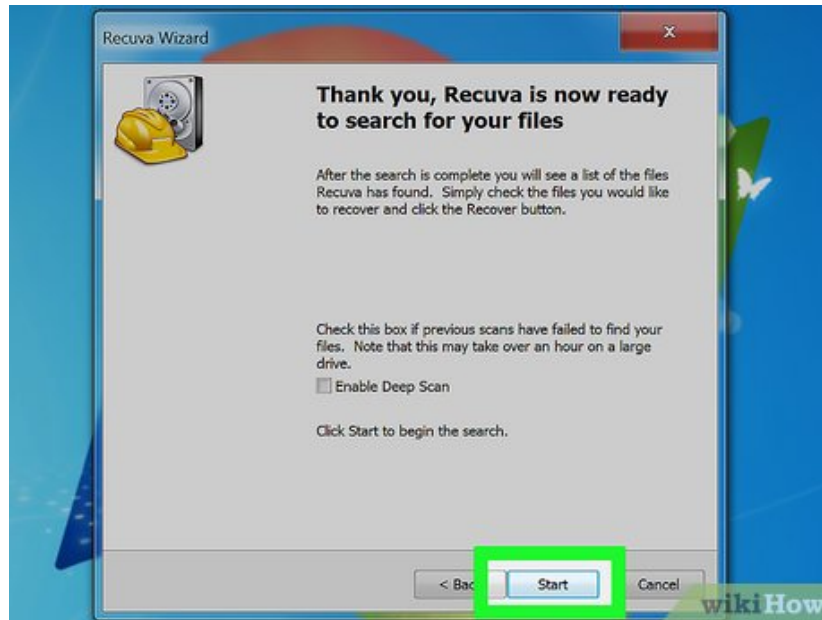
Recuva Wizard

x

Thank you, Recuva is now ready to search for your files

After the search is complete you will see a list of the files Recuva has found. Simply check the files you would like to recover and click the Recover button.

Check this box if previous scans have failed to find your files. Note that this may take over an hour on a large drive.

Enable Deep Scan

Click Start to begin the search.

< Bac

Start

Cancel

wikiHow